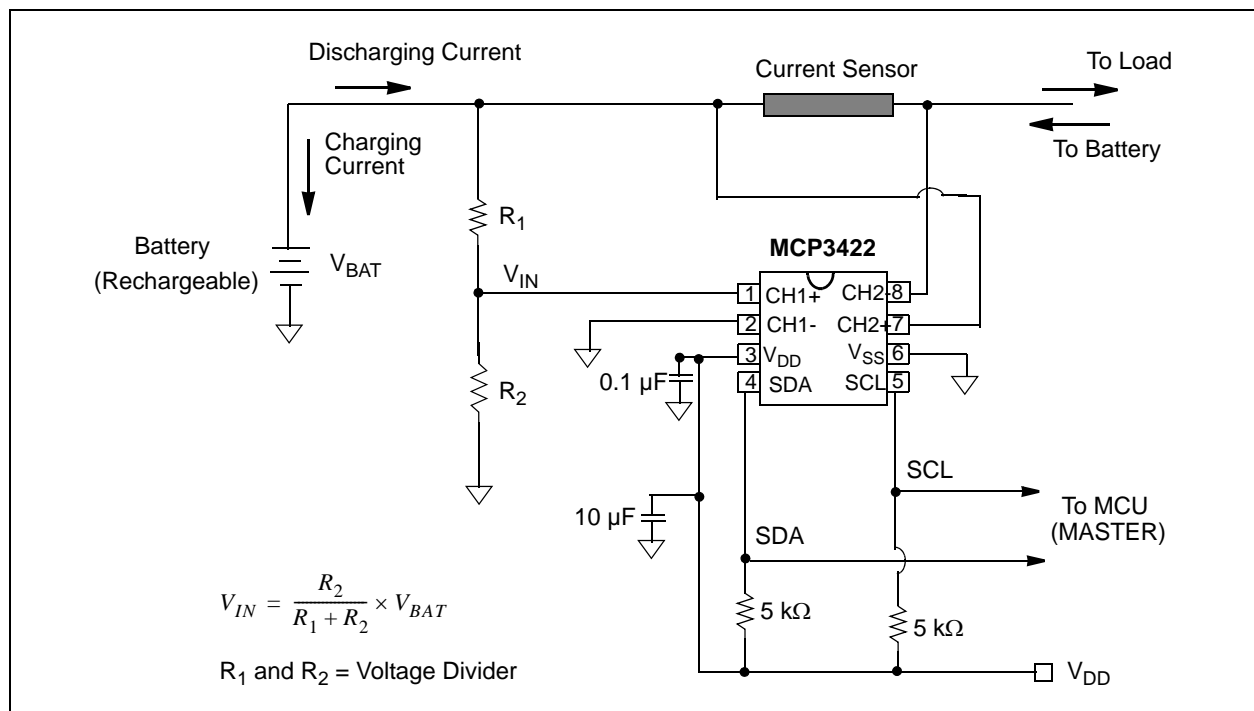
Discharging Current

Current Sensor

To Load

To Battery

Charging Current

$R_1$

Battery (Rechargeable)

$V_{BAT}$

MCP3422

$V_{IN}$

1 CH1+

CH2- 8

2 CH1-

CH2+ 7

3 $V_{DD}$

$V_{SS}$ 6

0.1 µF

4 SDA

SCL 5

$R_2$

SCL

To MCU (MASTER)

10 µF

SDA

$V_{IN} = \frac{R_2}{R_1 + R_2} \times V_{BAT}$

5 kΩ

5 kΩ

$R_1$ and $R_2$ = Voltage Divider

$V_{DD}$